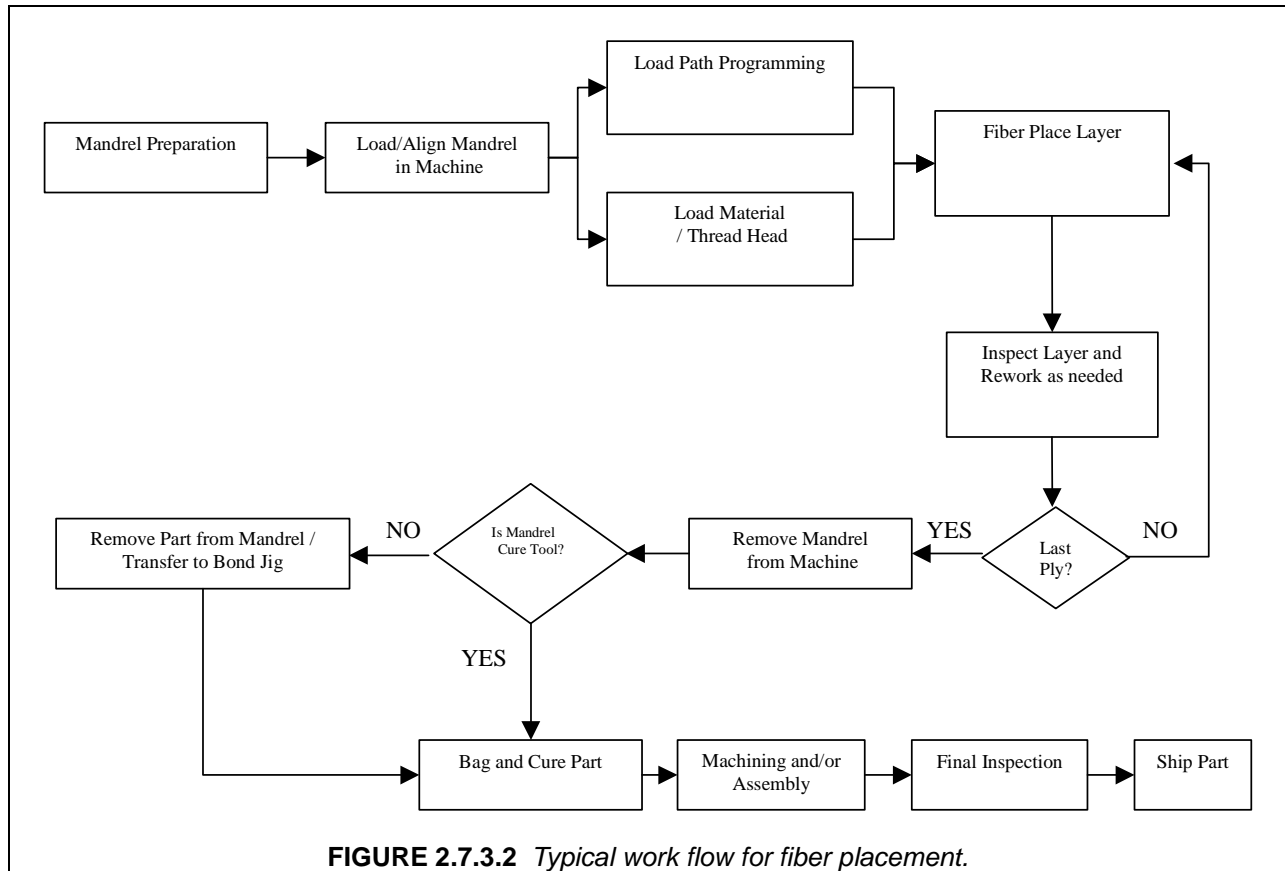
Mandrel Preparation

Load/Align Mandrel in Machine

Load Path Programming

Load Material / Thread Head

Fiber Place Layer

Inspect Layer and Rework as needed

Last Ply?

NO

YES

Remove Mandrel from Machine

Is Mandrel Cure Tool?

NO

Remove Part from Mandrel / Transfer to Bond Jig

YES

Bag and Cure Part

Machining and/or Assembly

Final Inspection

Ship Part

**FIGURE 2.7.3.2** *Typical work flow for fiber placement.*